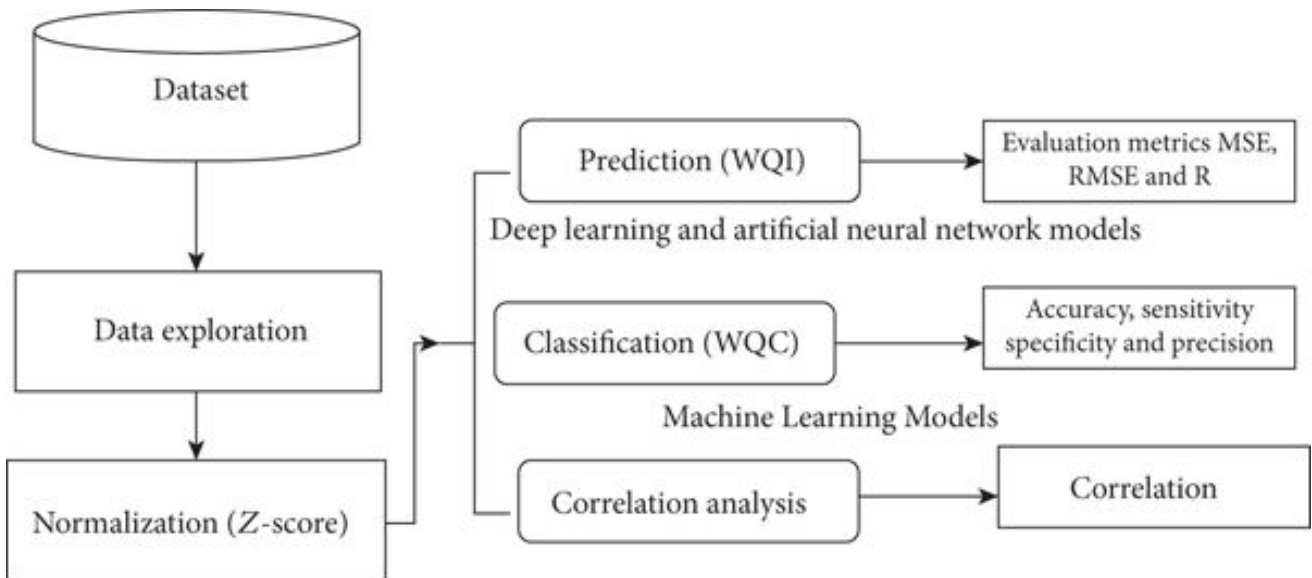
Dataset

Data exploration

Normalization ($Z$-score)

Prediction (WQI)

Evaluation metrics MSE, RMSE and R

Deep learning and artificial neural network models

Classification (WQC)

Accuracy, sensitivity specificity and precision

Machine Learning Models

Correlation analysis

Correlation